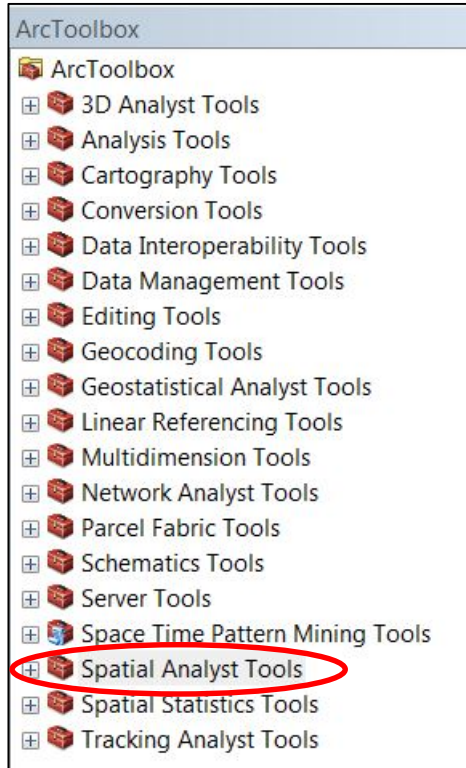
ArcToolbox

ArcToolbox
3D Analyst Tools
Analysis Tools
Cartography Tools
Conversion Tools
Data Interoperability Tools
Data Management Tools
Editing Tools
Geocoding Tools
Geostatistical Analyst Tools
Linear Referencing Tools
Multidimension Tools
Network Analyst Tools
Parcel Fabric Tools
Schematics Tools
Server Tools
Space Time Pattern Mining Tools
Spatial Analyst Tools
Spatial Statistics Tools
Tracking Analyst Tools